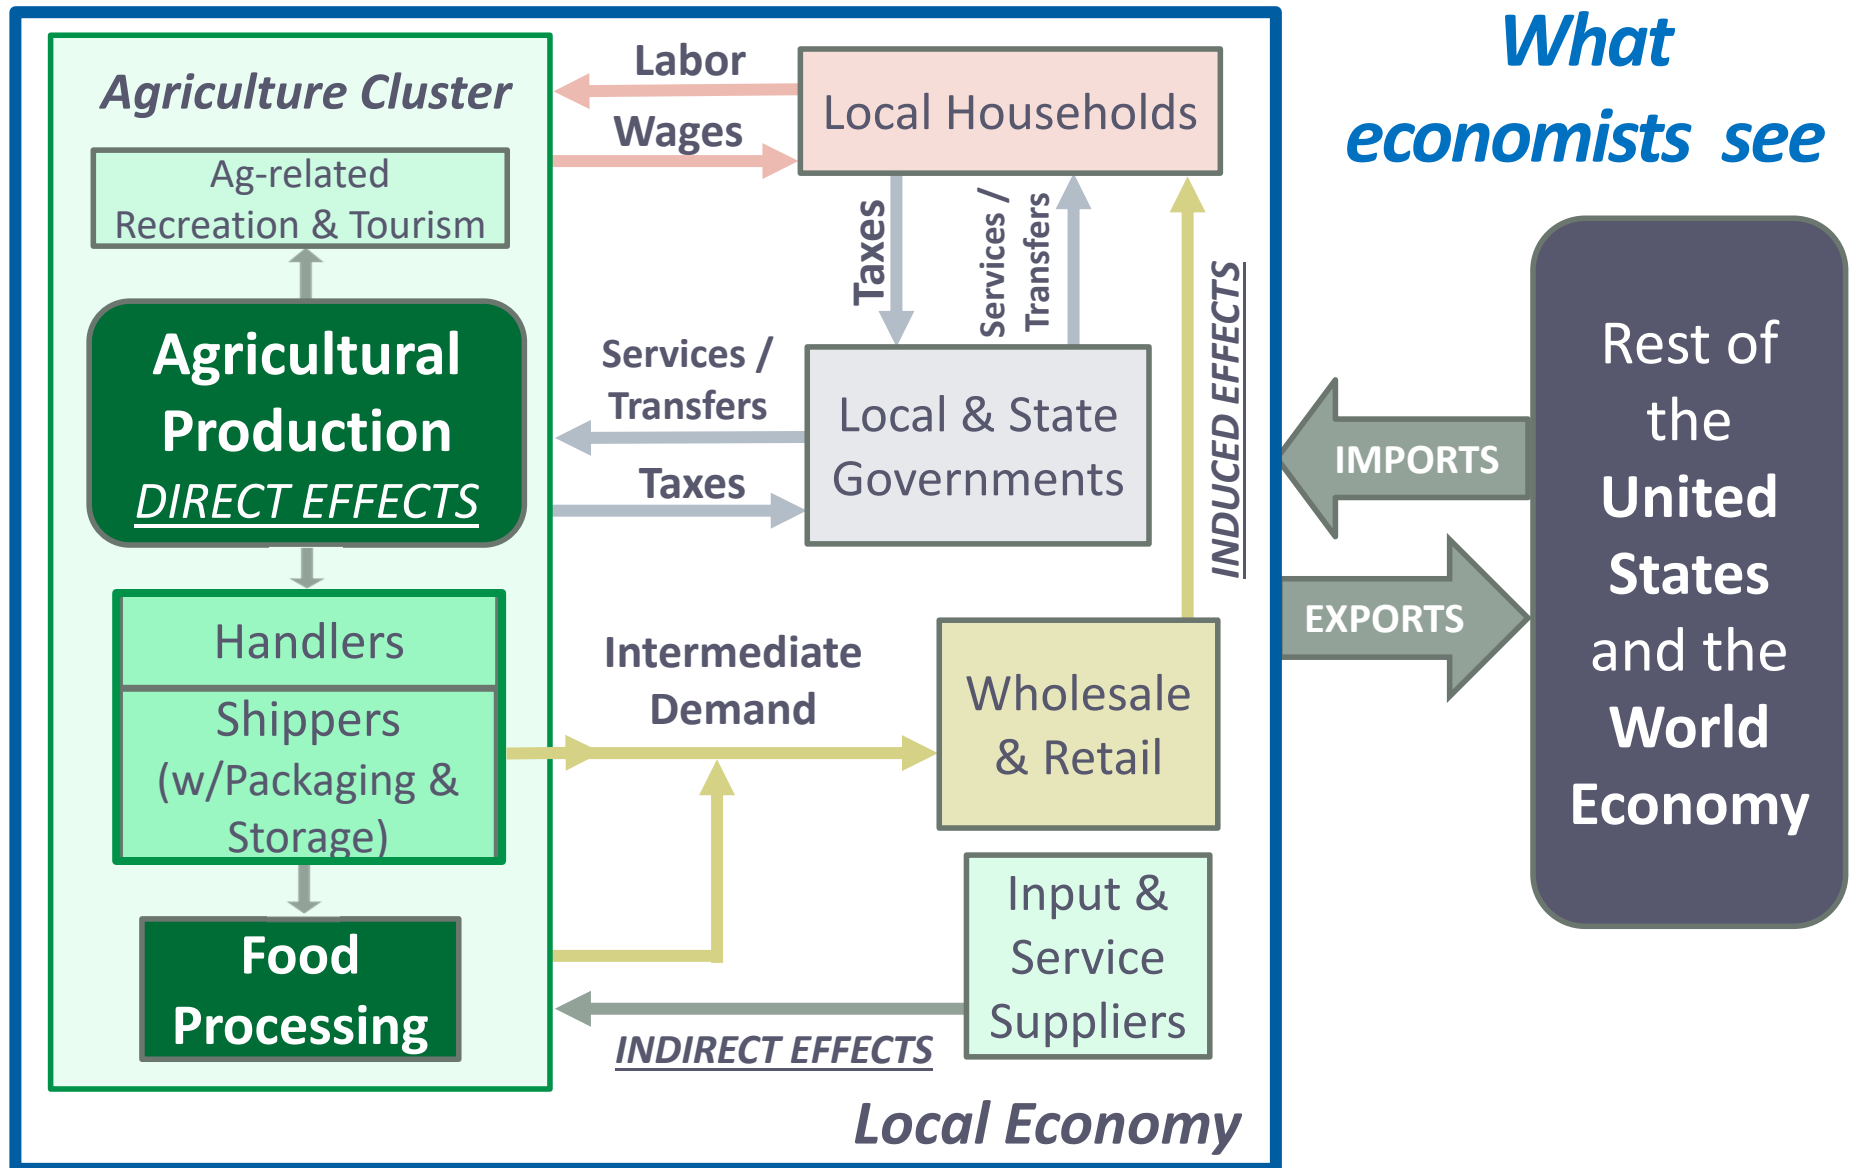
What economists see

Agriculture Cluster

Ag-related Recreation & Tourism

Agricultural Production
DIRECT EFFECTS

Handlers

Shippers (w/Packaging & Storage)

Food Processing

Labor

Wages

Local Households

Taxes

Services / Transfers

Services / Transfers

Taxes

Local & State Governments

INDUCED EFFECTS

Intermediate Demand

Wholesale & Retail

Input & Service Suppliers

INDIRECT EFFECTS

Local Economy

IMPORTS

EXPORTS

Rest of the United States and the World Economy